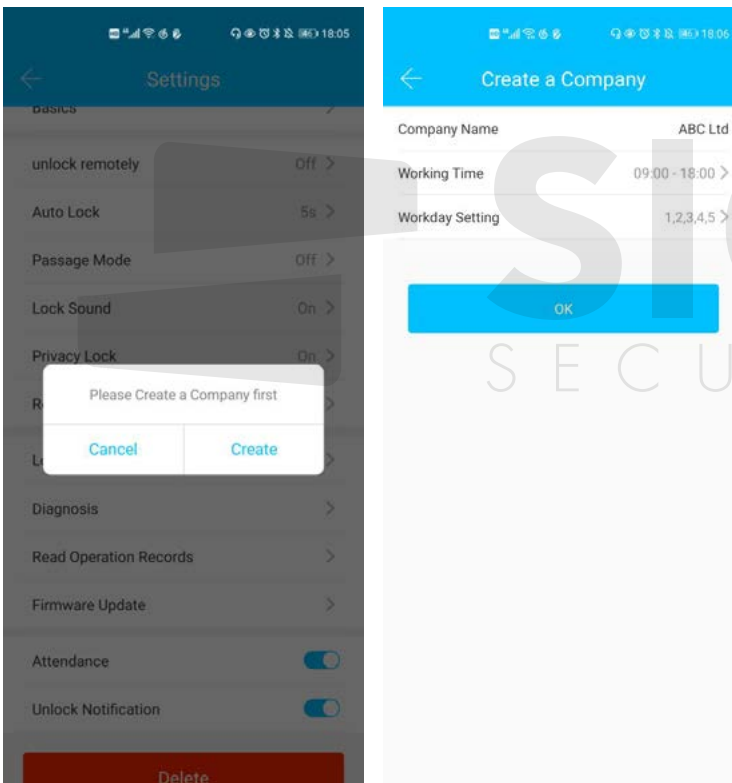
18:05

Settings

Basics

unlock remotely Off

Auto Lock 5s

Passage Mode Off

Lock Sound On

Privacy Lock On

R

Please Create a Company first

Cancel Create

L

Diagnosis

Read Operation Records

Firmware Update

Attendance

Unlock Notification

Delete

18:06

Create a Company

Company Name ABC Ltd

Working Time 09:00 - 18:00

Workday Setting 1,2,3,4,5

OK

SI
S E C U